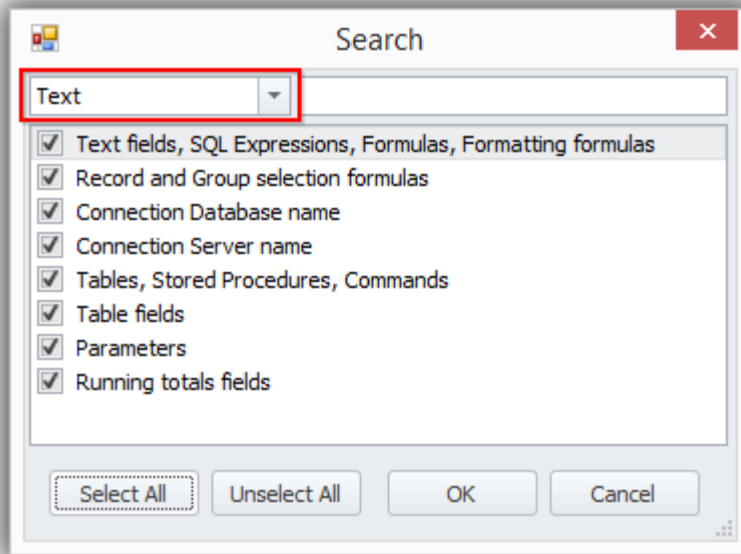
Search

Text

Text fields, SQL Expressions, Formulas, Formatting formulas
Record and Group selection formulas
Connection Database name
Connection Server name
Tables, Stored Procedures, Commands
Table fields
Parameters
Running totals fields

Select All
Unselect All
OK
Cancel